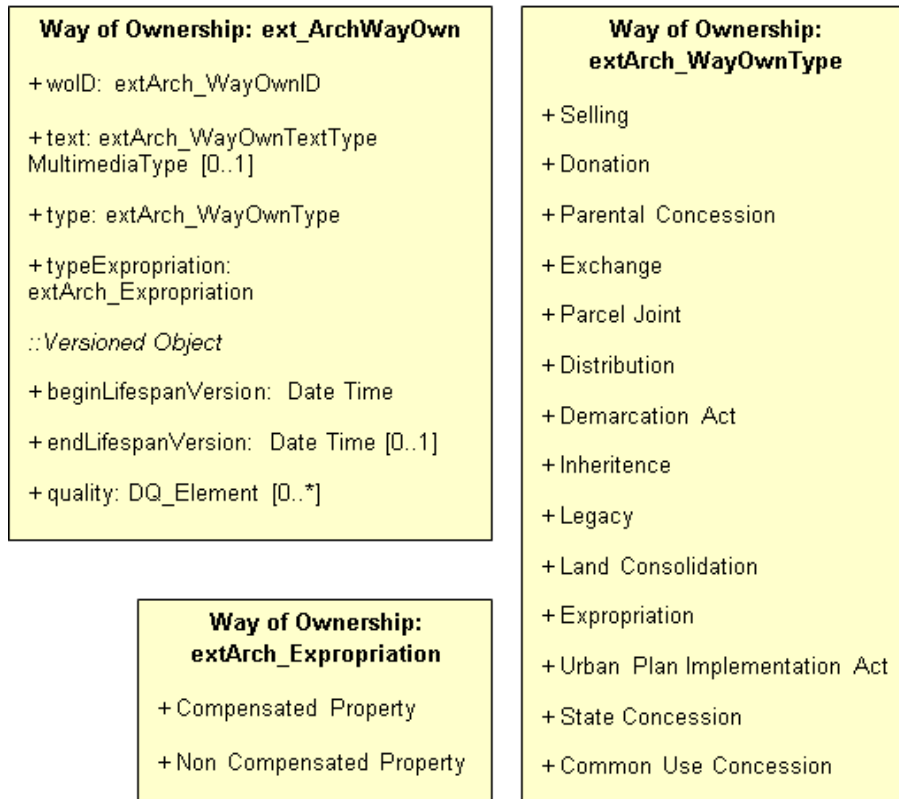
Way of Ownership: ext_ArchWayOwn

+ woID: extArch_WayOwnID

+ text: extArch_WayOwnTextType MultimediaType [0..1]

+ type: extArch_WayOwnType

+ typeExpropriation: extArch_Expropriation

::Versioned Object

+ beginLifespanVersion: Date Time

+ endLifespanVersion: Date Time [0..1]

+ quality: DQ_Element [0..*]

Way of Ownership: extArch_Expropriation

+ Compensated Property

+ Non Compensated Property

Way of Ownership: extArch_WayOwnType

+ Selling

+ Donation

+ Parental Concession

+ Exchange

+ Parcel Joint

+ Distribution

+ Demarcation Act

+ Inheritence

+ Legacy

+ Land Consolidation

+ Expropriation

+ Urban Plan Implementation Act

+ State Concession

+ Common Use Concession